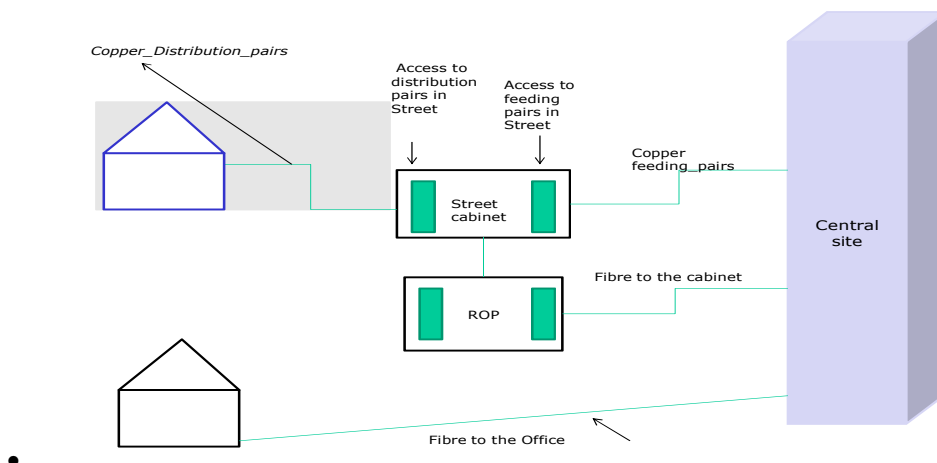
Copper_Distribution_pairs

Access to distribution pairs in Street

Access to feeding pairs in Street

Copper feeding_pairs

Street cabinet

Central site

Fibre to the cabinet

ROP

Fibre to the Office